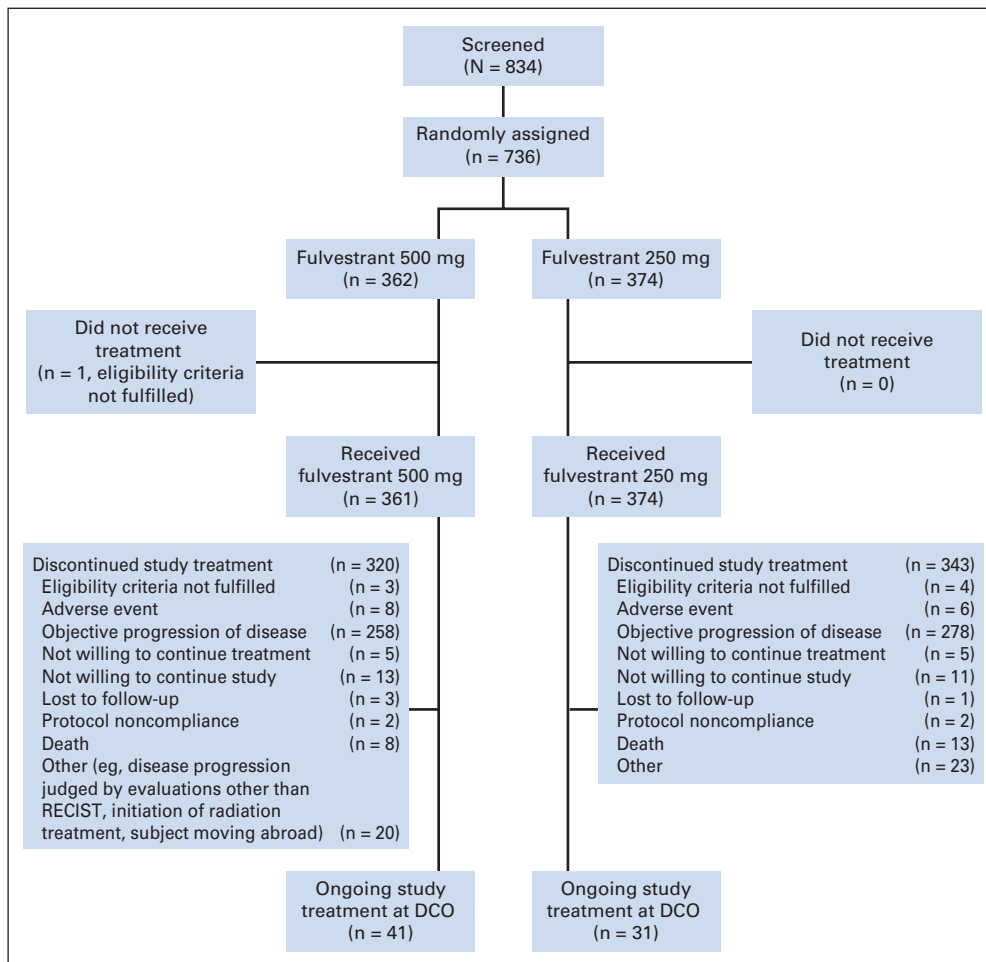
Screened
(N = 834)

Randomly assigned
(n = 736)

Fulvestrant 500 mg
(n = 362)

Fulvestrant 250 mg
(n = 374)

Did not receive treatment
(n = 1, eligibility criteria not fulfilled)

Did not receive treatment
(n = 0)

Received fulvestrant 500 mg
(n = 361)

Received fulvestrant 250 mg
(n = 374)

Discontinued study treatment (n = 320)
Eligibility criteria not fulfilled (n = 3)
Adverse event (n = 8)
Objective progression of disease (n = 258)
Not willing to continue treatment (n = 5)
Not willing to continue study (n = 13)
Lost to follow-up (n = 3)
Protocol noncompliance (n = 2)
Death (n = 8)
Other (eg, disease progression judged by evaluations other than RECIST, initiation of radiation treatment, subject moving abroad) (n = 20)

Discontinued study treatment (n = 343)
Eligibility criteria not fulfilled (n = 4)
Adverse event (n = 6)
Objective progression of disease (n = 278)
Not willing to continue treatment (n = 5)
Not willing to continue study (n = 11)
Lost to follow-up (n = 1)
Protocol noncompliance (n = 2)
Death (n = 13)
Other (n = 23)

Ongoing study treatment at DCO
(n = 41)

Ongoing study treatment at DCO
(n = 31)